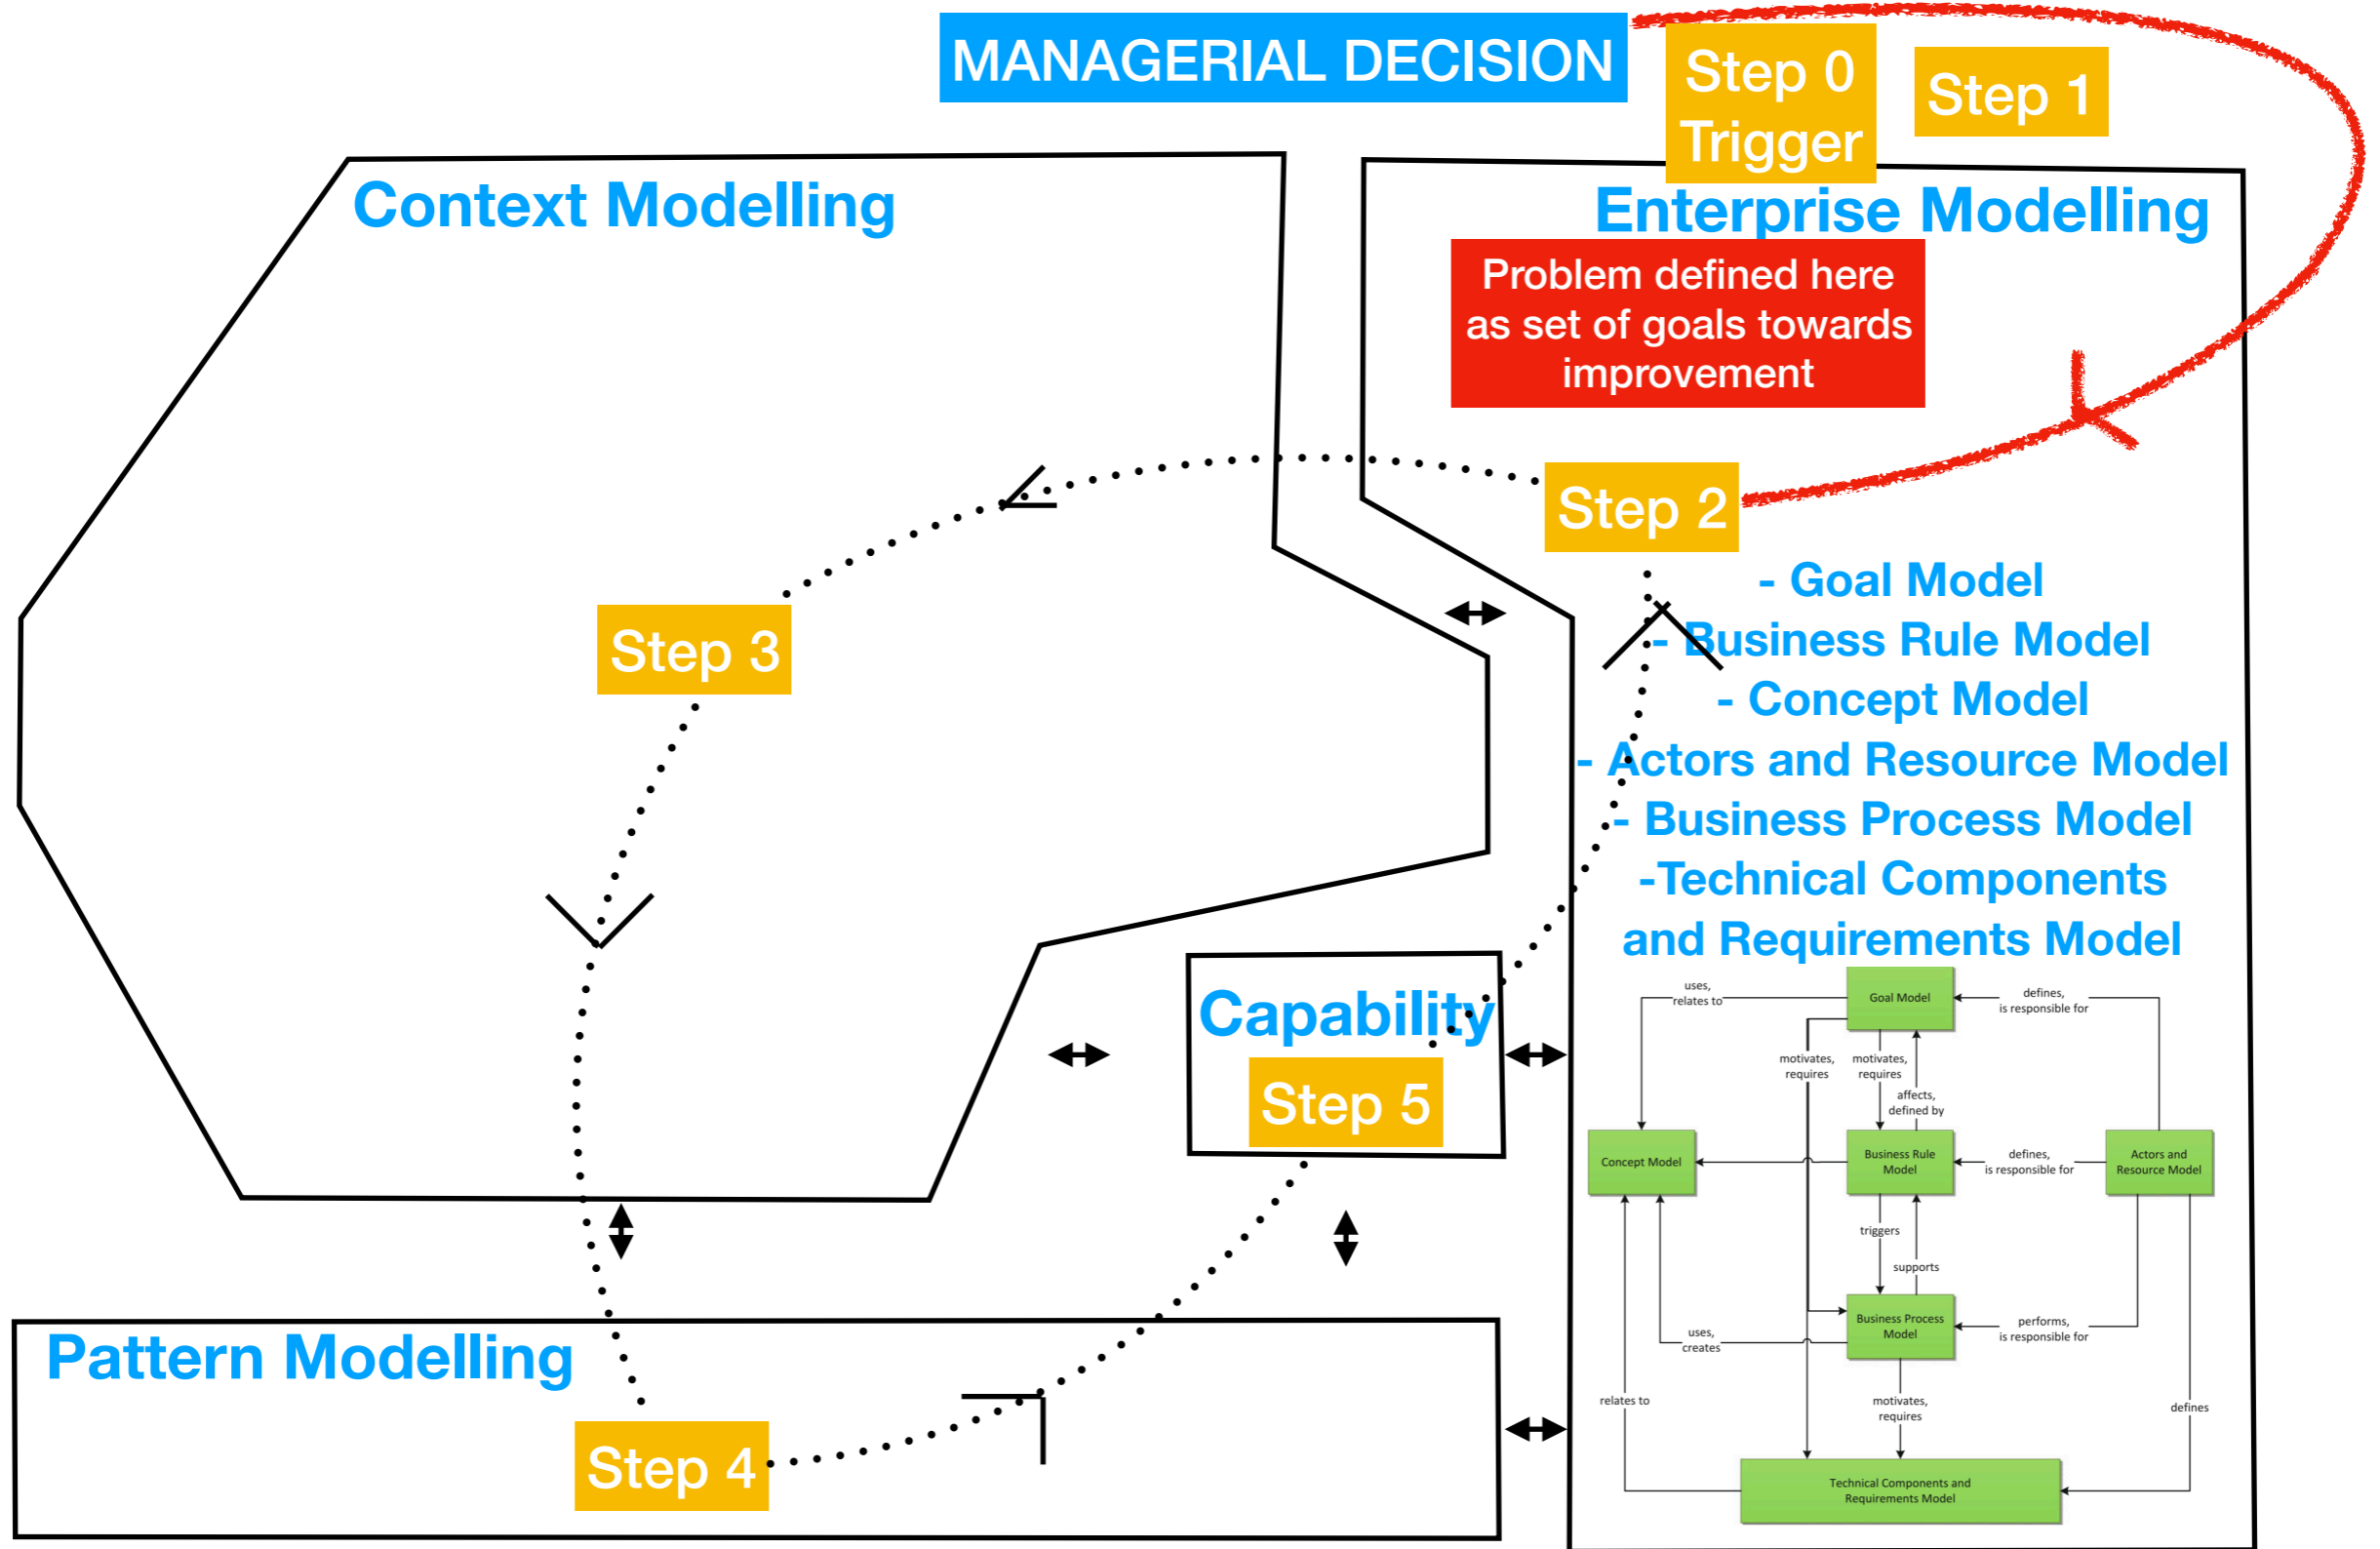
MANAGERIAL DECISION

Step 0 Trigger

Step 1

Context Modelling

Enterprise Modelling

Problem defined here as set of goals towards improvement

Step 2

- Goal Model
- Business Rule Model
- Concept Model
- Actors and Resource Model
- Business Process Model
-Technical Components and Requirements Model

Step 3

Capability

Step 5

Pattern Modelling

Step 4

Goal Model

uses, relates to

defines, is responsible for

motivates, requires

motivates, requires

affects, defined by

Concept Model

Business Rule Model

defines, is responsible for

Actors and Resource Model

triggers

supports

uses, creates

Business Process Model

performs, is responsible for

relates to

motivates, requires

defines

Technical Components and Requirements Model